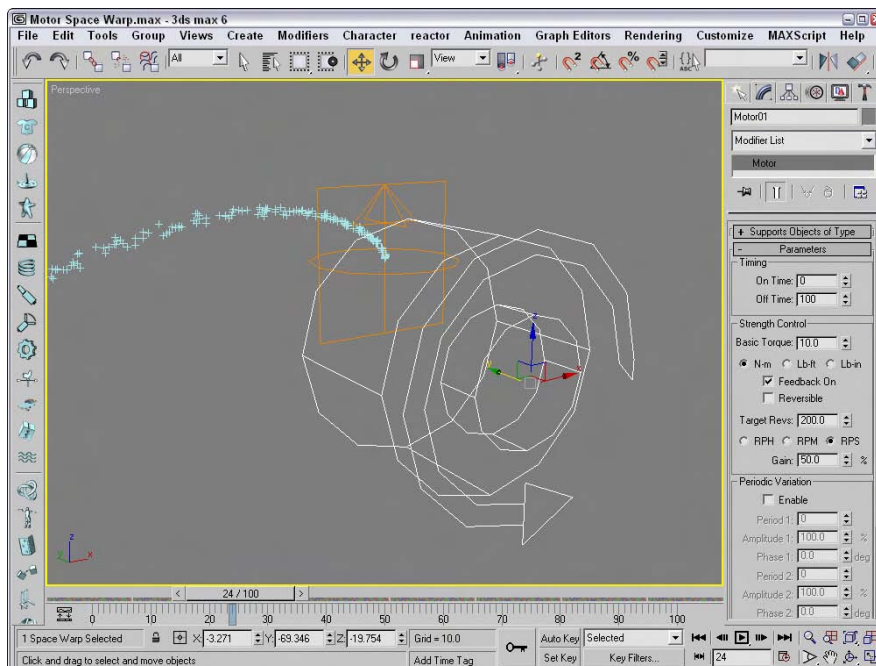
Motor Space Warp.max - 3ds max 6

File Edit Tools Group Views Create Modifiers Character reactor Animation Graph Editors Rendering Customize MAXScript Help

All

View

Perspective

Motor01

Modifier List

Motor

+ Supports Objects of Type

- Parameters

Timing

On Time: 0

Off Time: 100

Strength Control

Basic Torque: 10.0

N-m Lb-ft Lb-in

Feedback On

Reversible

Target Revs: 200.0

RPH RPM RPS

Gain: 50.0 %

Periodic Variation

Enable

Period 1: 0

Amplitude 1: 100.0 %

Phase 1: 0.0 deg

Period 2: 0

Amplitude 2: 100.0 %

Phase 2: 0.0 deg

24 / 100

0 10 20 30 40 50 60 70 80 90 100

1 Space Warp Selected

X: -3.271 Y: -69.346 Z: -19.754 Grid = 10.0

Auto Key Selected

Set Key Key Filters...

24

Click and drag to select and move objects

Add Time Tag